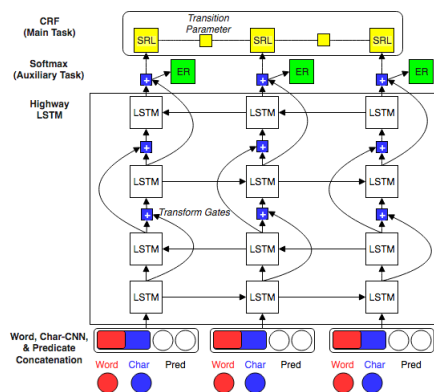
CRF
(Main Task)

Transition Parameter

SRL

SRL

SRL

Softmax
(Auxiliary Task)

+

ER

+

ER

+

ER

Highway
LSTM

LSTM

LSTM

LSTM

+

+

+

LSTM

LSTM

LSTM

+

Transform Gates

+

+

LSTM

LSTM

LSTM

LSTM

LSTM

LSTM

Word, Char-CNN,
& Predicate
Concatenation

Word

Char

Pred

Word

Char

Pred

Word

Char

Pred